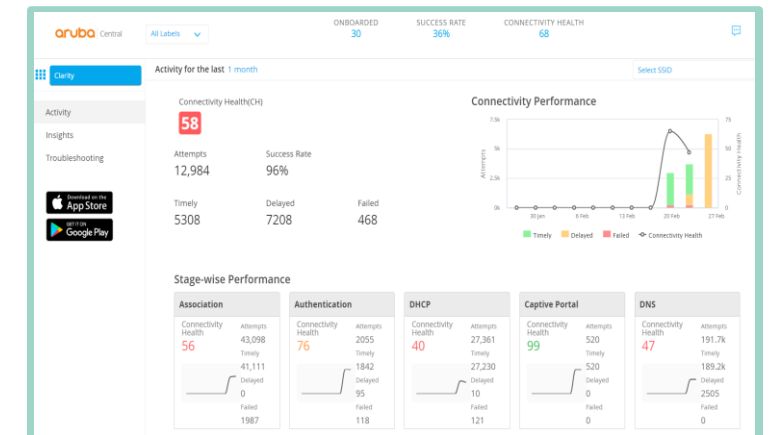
aruba Central

All Labels

ONBOARDED
30

SUCCESS RATE
36%

CONNECTIVITY HEALTH
68

Clarity

Activity

Insights

Troubleshooting

Download on the App Store

GET IT ON Google Play

Activity for the last 1 month

Select SSID

Connectivity Health(CH)

58

Attempts
12,984

Success Rate
96%

Timely
5308

Delayed
7208

Failed
468

Connectivity Performance

7.5k
5k
2.5k
0k

Attempts

75
50
25
0

Connectivity Health

30 Jan
6 Feb
13 Feb
20 Feb
27 Feb

Timely
Delayed
Failed
Connectivity Health

Stage-wise Performance

| Association | Authentication | DHCP | Captive Portal | DNS |
|---|---|---|---|---|
| Connectivity Health 56 | Connectivity Health 76 | Connectivity Health 40 | Connectivity Health 99 | Connectivity Health 47 |
| Attempts 43,098 | Attempts 2055 | Attempts 27,361 | Attempts 520 | Attempts 191.7k |
| Timely 41,111 | Timely 1842 | Timely 27,230 | Timely 520 | Timely 189.2k |
| Delayed 0 | Delayed 95 | Delayed 10 | Delayed 0 | Delayed 2505 |
| Failed 1987 | Failed 118 | Failed 121 | Failed 0 | Failed 0 |